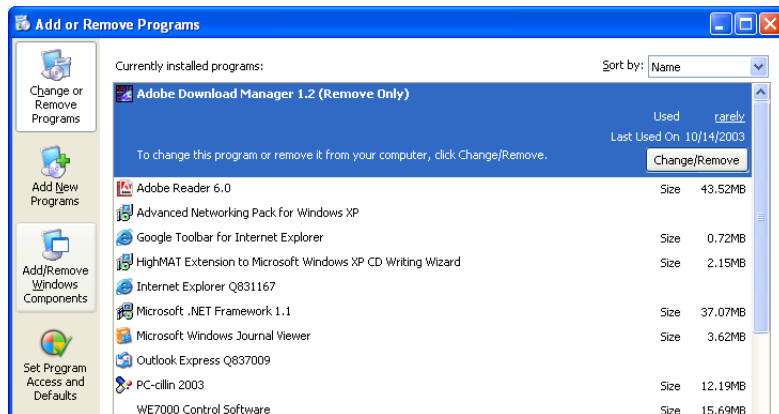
Add or Remove Programs

Change or Remove Programs

Add New Programs

Add/Remove Windows Components

Set Program Access and Defaults

Currently installed programs:

Sort by: Name

Adobe Download Manager 1.2 (Remove Only)

Used rarely

Last Used On 10/14/2003

To change this program or remove it from your computer, click Change/Remove.

Change/Remove

| | | |
|---|---|---|
| Adobe Reader 6.0 | Size | 43.52MB |
| Advanced Networking Pack for Windows XP | | |
| Google Toolbar for Internet Explorer | Size | 0.72MB |
| HighMAT Extension to Microsoft Windows XP CD Writing Wizard | Size | 2.15MB |
| Internet Explorer Q831167 | | |
| Microsoft .NET Framework 1.1 | Size | 37.07MB |
| Microsoft Windows Journal Viewer | Size | 3.62MB |
| Outlook Express Q837009 | | |
| PC-cillin 2003 | Size | 12.19MB |
| WE7000 Control Software | Size | 15.69MB |